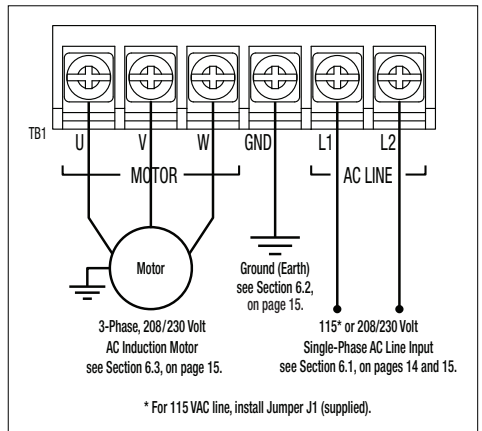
TB1

U V W GND L1 L2

MOTOR

AC LINE

Motor

Ground (Earth) see Section 6.2, on page 15.

3-Phase, 208/230 Volt AC Induction Motor see Section 6.3, on page 15.

115* or 208/230 Volt Single-Phase AC Line Input see Section 6.1, on pages 14 and 15.

* For 115 VAC line, install Jumper J1 (supplied).